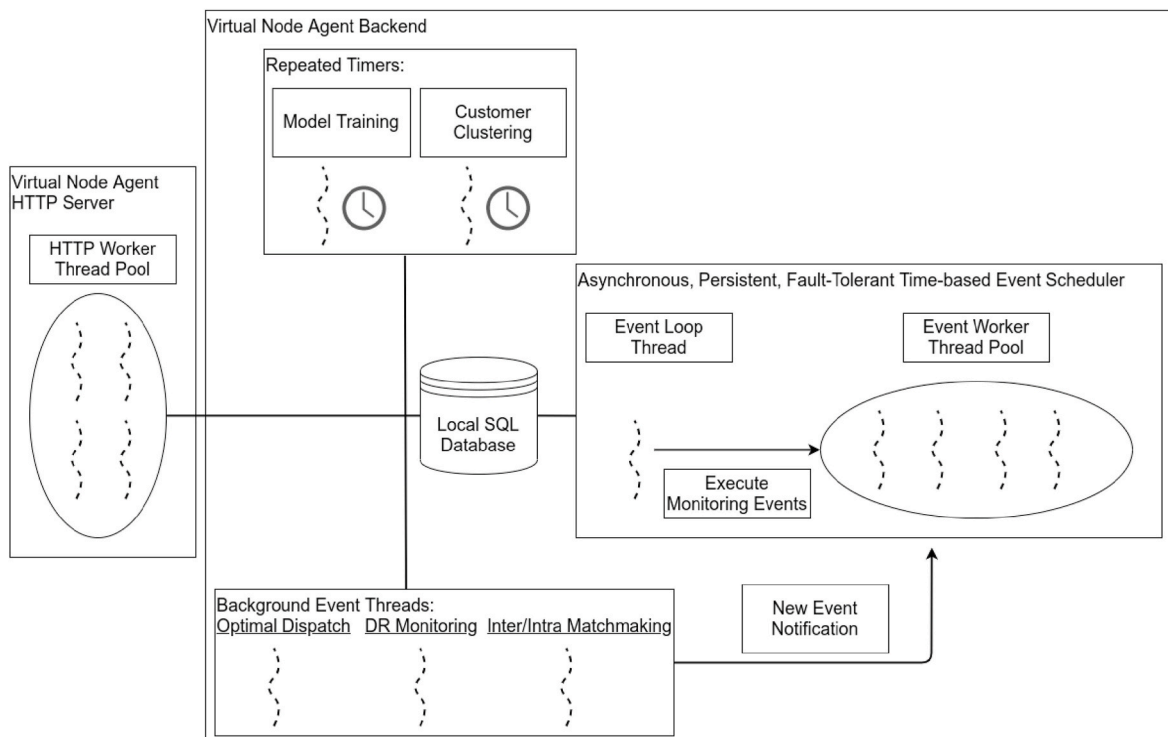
Virtual Node Agent Backend

Repeated Timers:

Model Training

Customer Clustering

Virtual Node Agent HTTP Server

HTTP Worker Thread Pool

Asynchronous, Persistent, Fault-Tolerant Time-based Event Scheduler

Event Loop Thread

Event Worker Thread Pool

Local SQL Database

Execute Monitoring Events

Background Event Threads:

Optimal Dispatch

DR Monitoring

Inter/Intra Matchmaking

New Event Notification